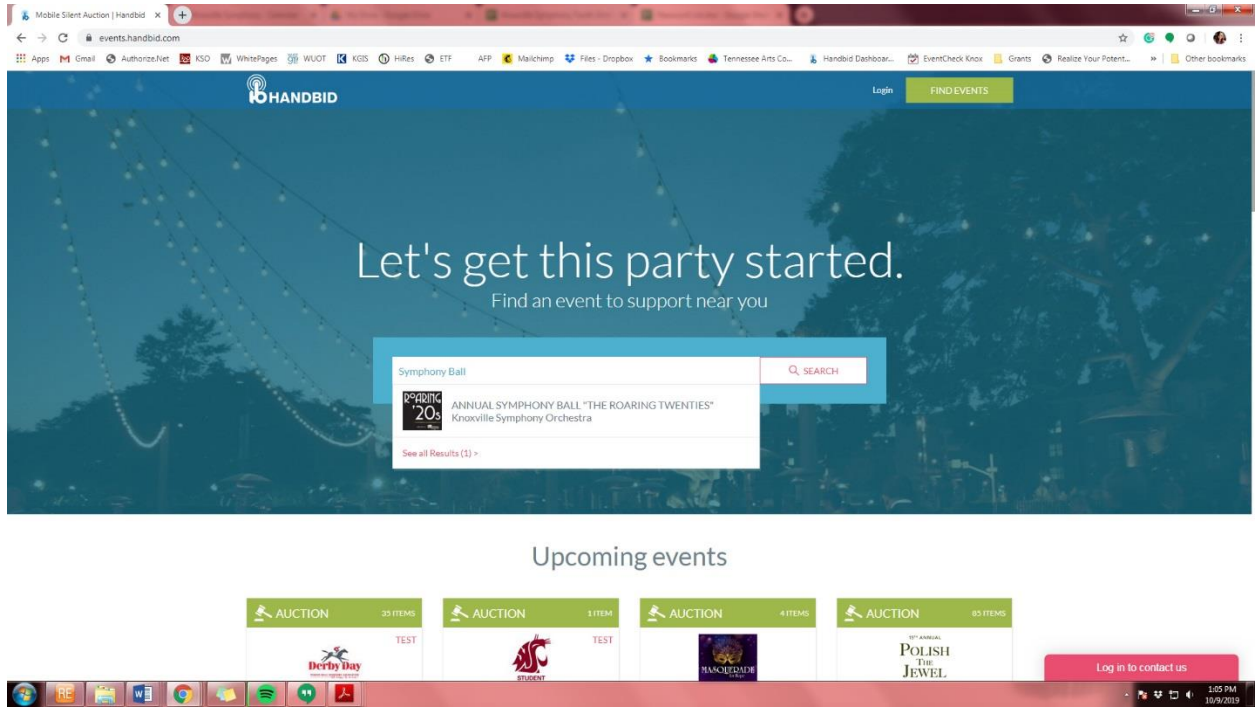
Mobile Silent Auction | Handbid ×

events.handbid.com

Apps Gmail Authorize.Net KSO WhitePages WUOT KGIS HiRes ETF AFP Mailchimp Files - Dropbox Bookmarks Tennessee Arts Co... Handbid Dashboar... EventCheck Knox Grants Realize Your Potent... » Other bookmarks

HANDBID

Login FIND EVENTS

Let's get this party started.

Find an event to support near you

Symphony Ball

SEARCH

ROARING '20s

ANNUAL SYMPHONY BALL "THE ROARING TWENTIES"
Knoxville Symphony Orchestra

See all Results (1) >

Upcoming events

AUCTION 35 ITEMS
TEST
Derby Day

AUCTION 1 ITEM
TEST
STUDENT

AUCTION 4 ITEMS
MASQUERADE

AUCTION 85 ITEMS
11TH ANNUAL
POLISH THE JEWEL

Log in to contact us

1:05 PM
10/9/2019